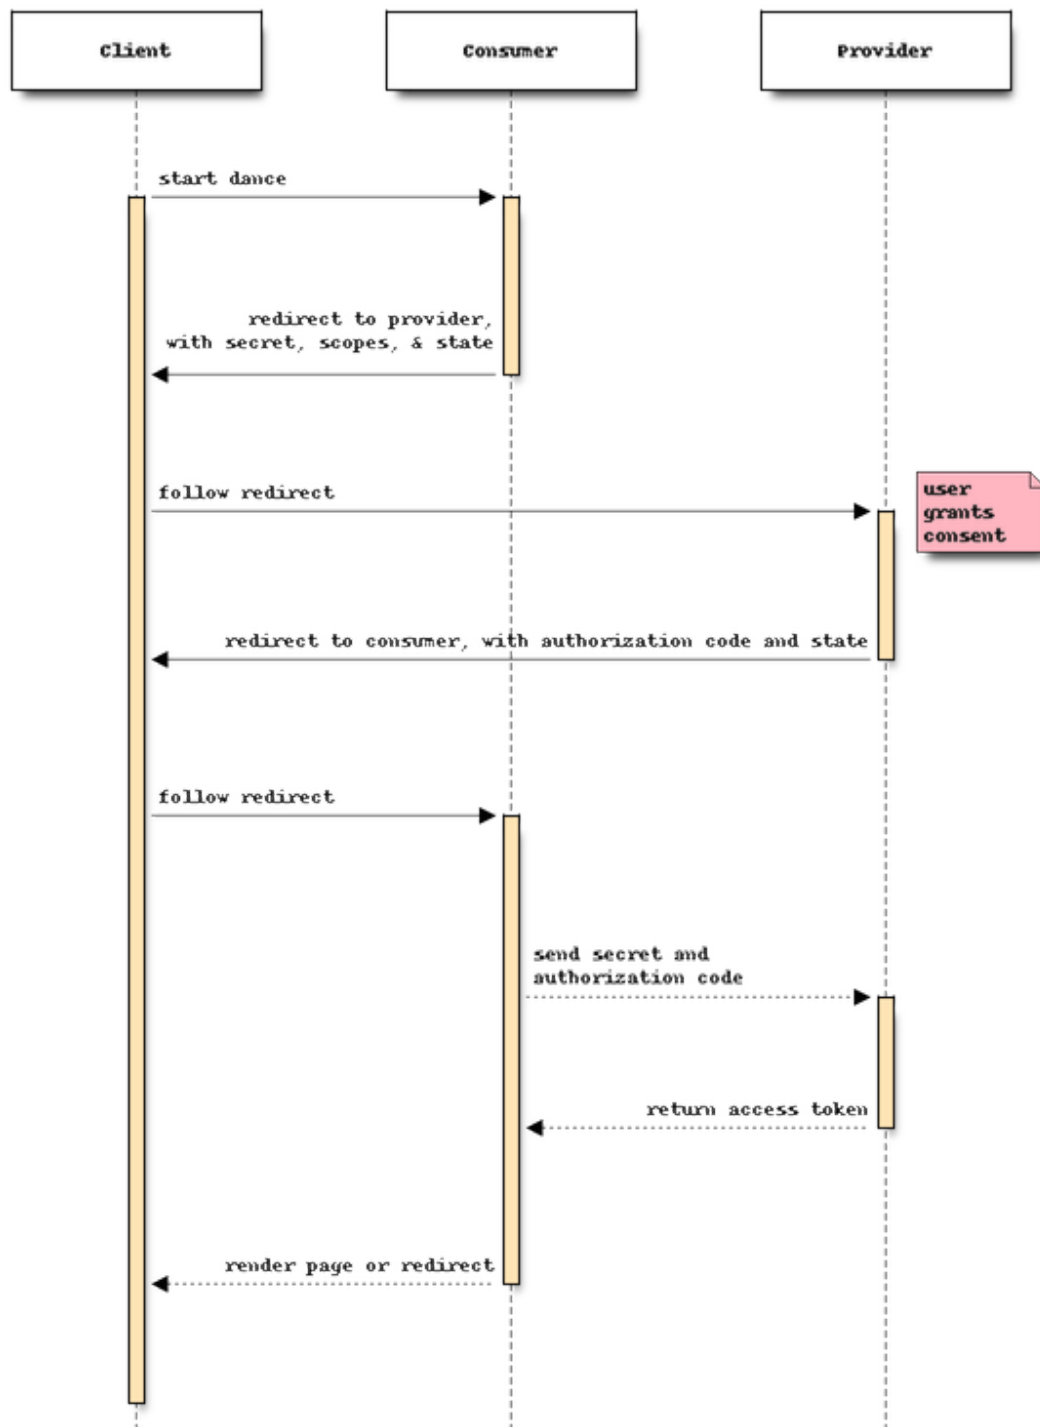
Client

Consumer

Provider

start dance

redirect to provider, with secret, scopes, & state

follow redirect

user grants consent

redirect to consumer, with authorization code and state

follow redirect

send secret and authorization code

return access token

render page or redirect